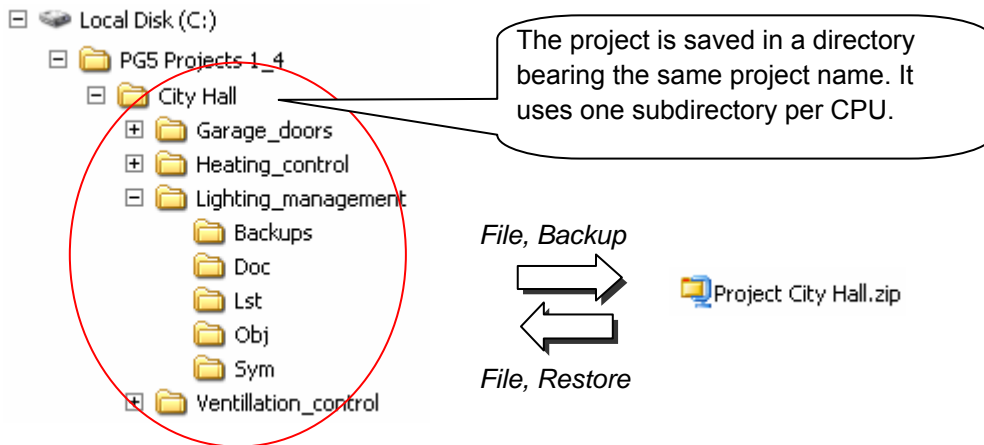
Local Disk (C:)
PG5 Projects 1_4
City Hall
Garage_doors
Heating_control
Lighting_management
Backups
Doc
Lst
Obj
Sym
Ventillation_control

The project is saved in a directory bearing the same project name. It uses one subdirectory per CPU.

File, Backup

File, Restore

Project City Hall.zip